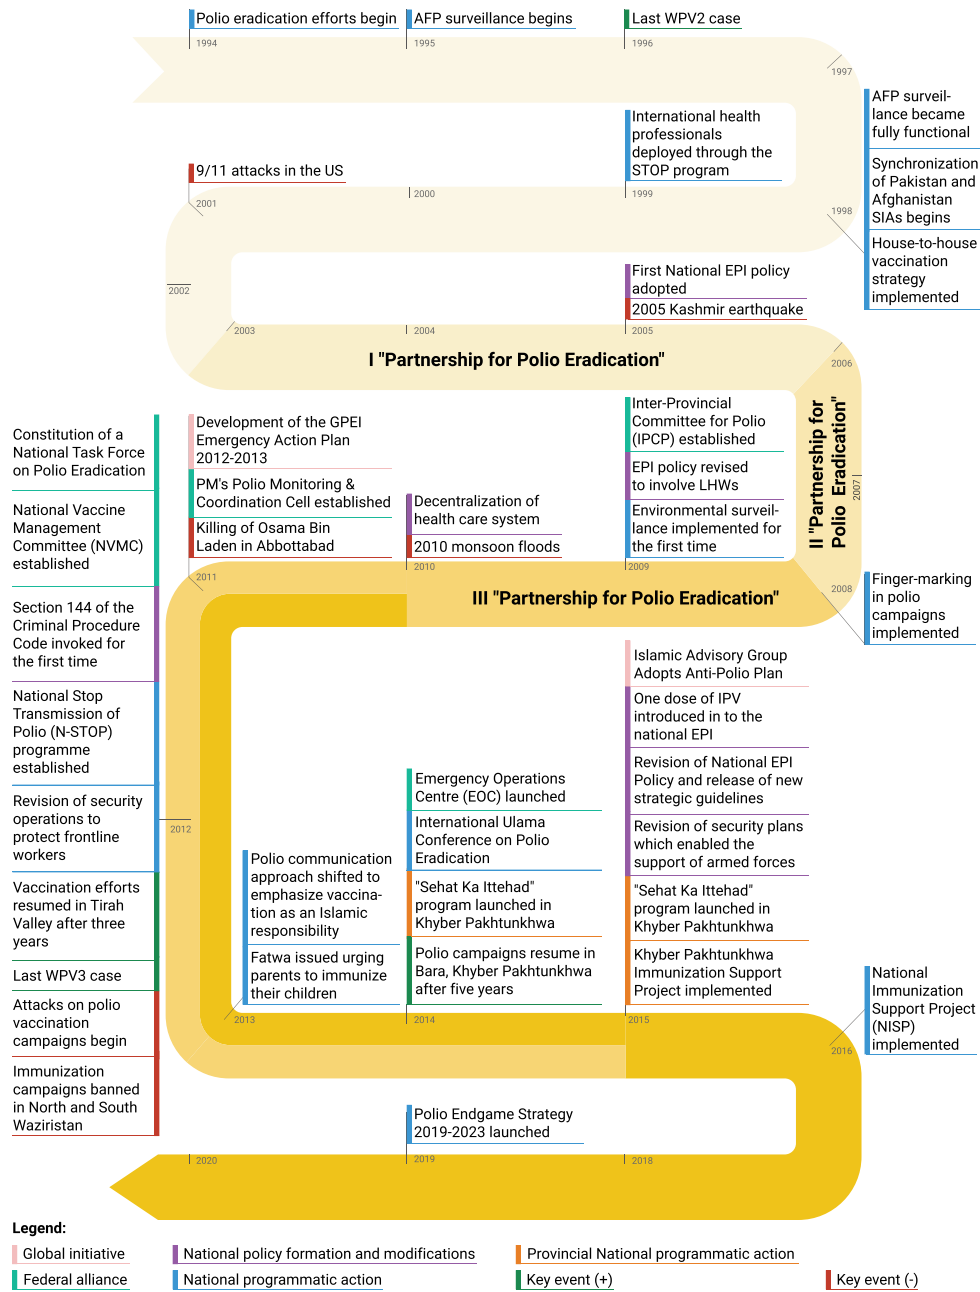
Polio eradication efforts begin
1994

AFP surveillance begins
1995

Last WPV2 case
1996

1997

AFP surveillance became fully functional

Synchronization of Pakistan and Afghanistan SIAs begins

House-to-house vaccination strategy implemented

1998

International health professionals deployed through the STOP program
1999

2000

9/11 attacks in the US
2001

2002

2003

2004

First National EPI policy adopted

2005 Kashmir earthquake
2005

I "Partnership for Polio Eradication"

2006

II "Partnership for Polio Eradication"

2007

Inter-Provincial Committee for Polio (IPCP) established

EPI policy revised to involve LHWs

Environmental surveillance implemented for the first time
2009

Decentralization of health care system

2010 monsoon floods
2010

Development of the GPEI Emergency Action Plan 2012-2013

PM's Polio Monitoring & Coordination Cell established

Killing of Osama Bin Laden in Abbottabad
2011

Constitution of a National Task Force on Polio Eradication

National Vaccine Management Committee (NVMC) established

Section 144 of the Criminal Procedure Code invoked for the first time

National Stop Transmission of Polio (N-STOP) programme established

Revision of security operations to protect frontline workers

Vaccination efforts resumed in Tirah Valley after three years

Last WPV3 case

Attacks on polio vaccination campaigns begin

Immunization campaigns banned in North and South Waziristan

2008

Finger-marking in polio campaigns implemented

III "Partnership for Polio Eradication"

2012

Polio communication approach shifted to emphasize vaccination as an Islamic responsibility

Fatwa issued urging parents to immunize their children
2013

Emergency Operations Centre (EOC) launched

International Ulama Conference on Polio Eradication

"Sehat Ka Ittehad" program launched in Khyber Pakhtunkhwa

Polio campaigns resume in Bara, Khyber Pakhtunkhwa after five years
2014

Islamic Advisory Group Adopts Anti-Polio Plan

One dose of IPV introduced in to the national EPI

Revision of National EPI Policy and release of new strategic guidelines

Revision of security plans which enabled the support of armed forces

"Sehat Ka Ittehad" program launched in Khyber Pakhtunkhwa

Khyber Pakhtunkhwa Immunization Support Project implemented
2015

National Immunization Support Project (NISP) implemented
2016

Polio Endgame Strategy 2019-2023 launched
2019

2020

2018

Legend:
Global initiative
Federal alliance
National policy formation and modifications
National programmatic action
Provincial National programmatic action
Key event (+)
Key event (-)